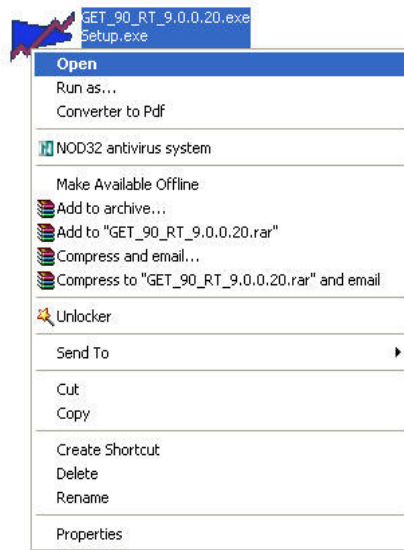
GET_90_RT_9.0.0.20.exe
Setup.exe

Open
Run as...
Converter to Pdf

NOD32 antivirus system

Make Available Offline
Add to archive...
Add to "GET_90_RT_9.0.0.20.rar"
Compress and email...
Compress to "GET_90_RT_9.0.0.20.rar" and email

Unlocker

Send To

Cut
Copy

Create Shortcut
Delete
Rename

Properties